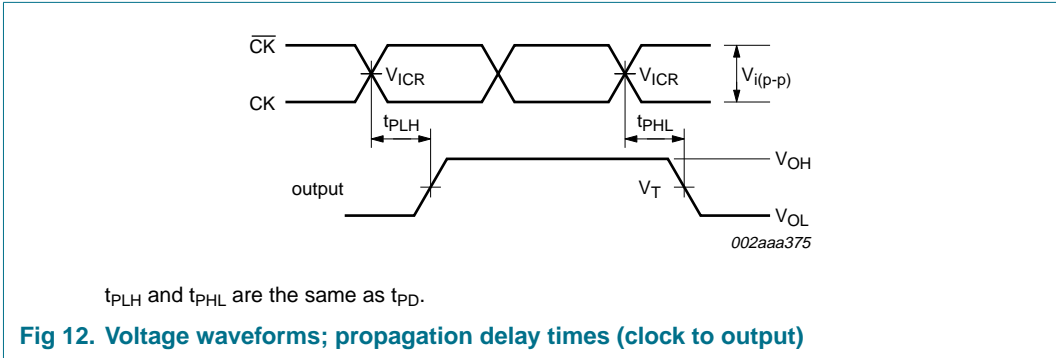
$\overline{CK}$

$V_{ICR}$

$V_{ICR}$

$V_{i(p-p)}$

CK

$t_{PLH}$

$t_{PHL}$

$V_{OH}$

output

$V_T$

$V_{OL}$

002aaa375

$t_{PLH}$ and $t_{PHL}$ are the same as $t_{PD}$.

Fig 12. Voltage waveforms; propagation delay times (clock to output)